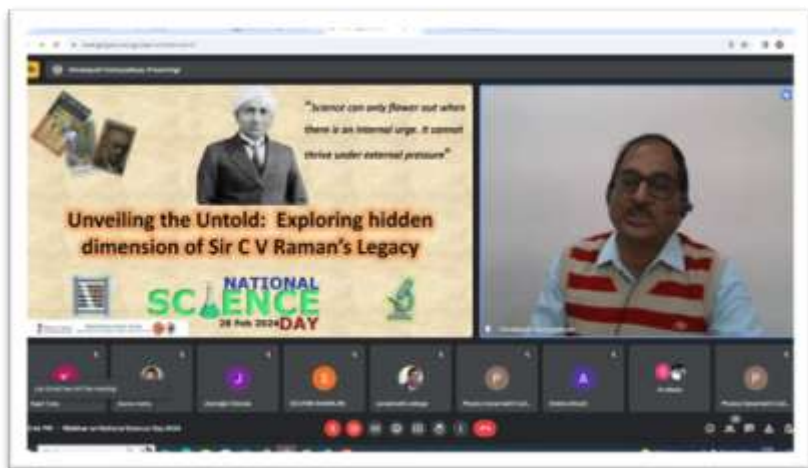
"Science can only flower out when there is an internal urge. It cannot thrive under external pressure"

Unveiling the Untold: Exploring hidden dimension of Sir C V Raman's Legacy

NATIONAL SCIENCE DAY
28 Feb 2024

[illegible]

Webinar on National Science Day 2024